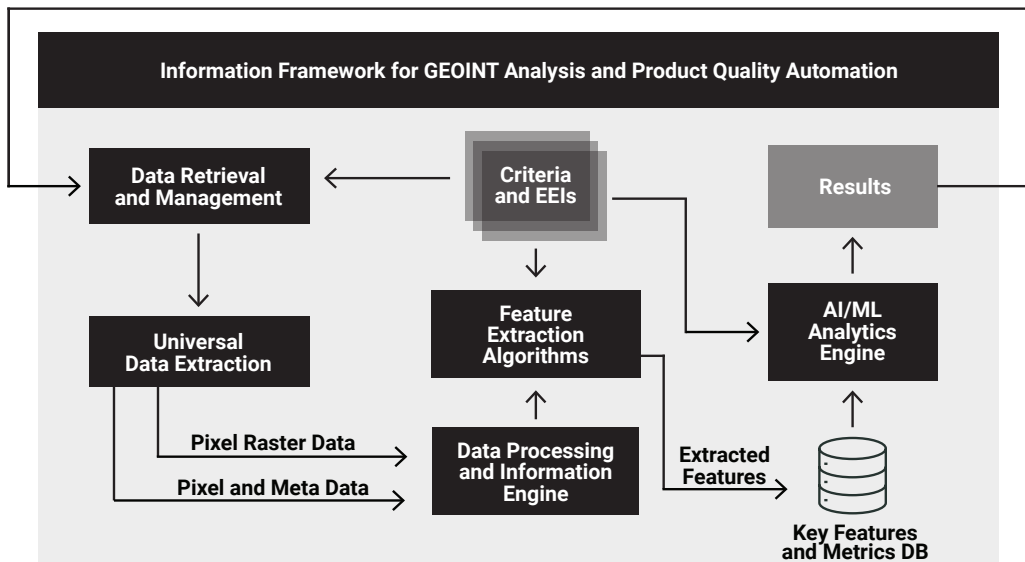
Information Framework for GEOINT Analysis and Product Quality Automation

Data Retrieval and Management

Criteria and EEIs

Results

Universal Data Extraction

Feature Extraction Algorithms

AI/ML Analytics Engine

Pixel Raster Data

Pixel and Meta Data

Data Processing and Information Engine

Extracted Features

Key Features and Metrics DB